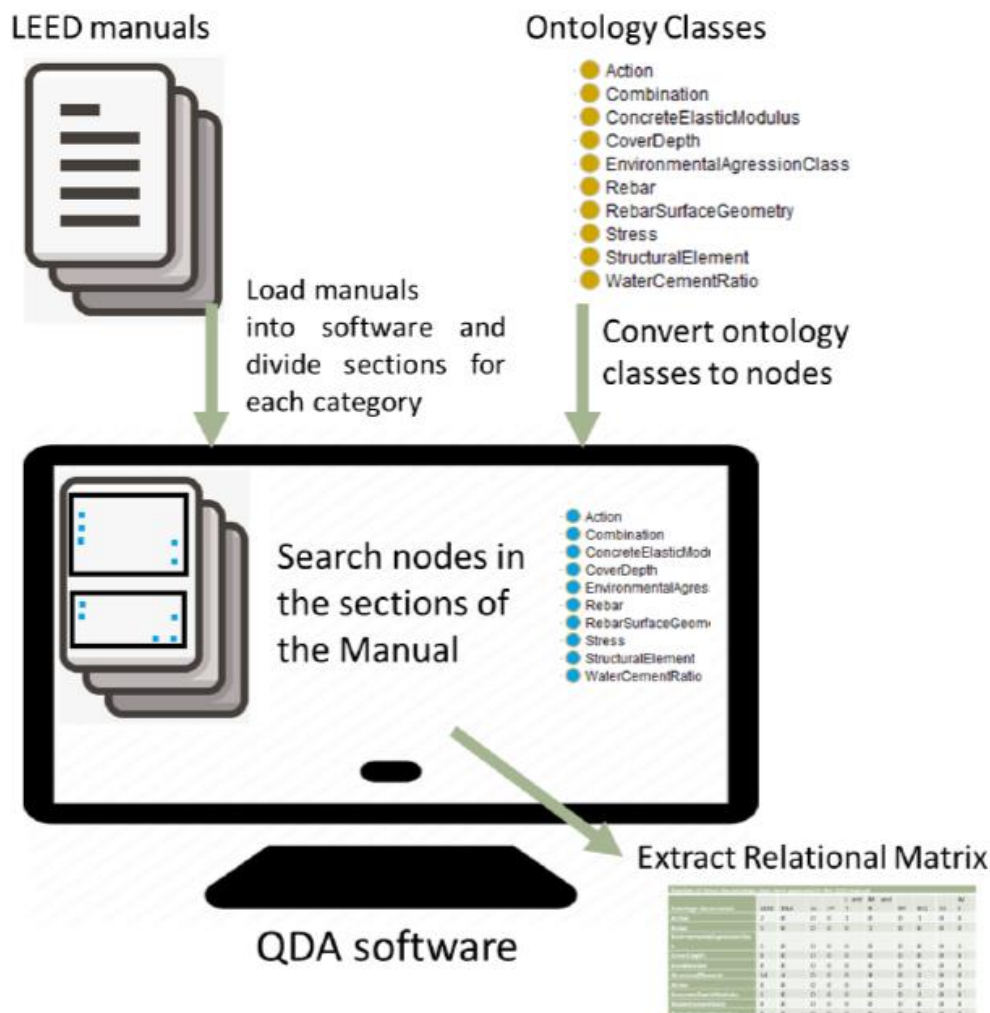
LEED manuals

Ontology Classes

Action
Combination
ConcreteElasticModulus
CoverDepth
EnvironmentalAgressionClass
Rebar
RebarSurfaceGeometry
Stress
StructuralElement
WaterCementRatio

Load manuals into software and divide sections for each category

Convert ontology classes to nodes

Search nodes in the sections of the Manual

Action
Combination
ConcreteElasticModu
CoverDepth
EnvironmentalAgres
Rebar
RebarSurfaceGeom
Stress
StructuralElement
WaterCementRatio

Extract Relational Matrix

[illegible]

QDA software